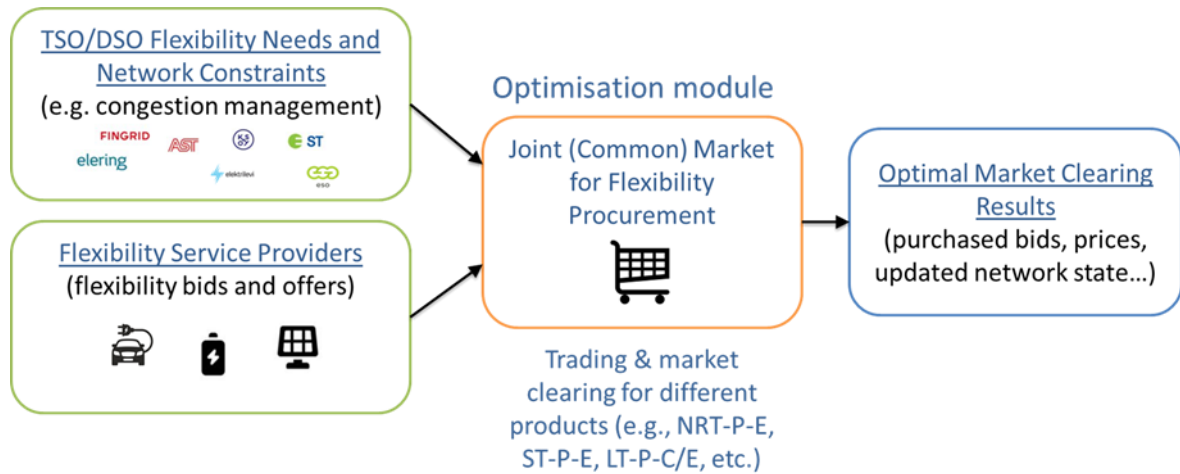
TSO/DSO Flexibility Needs and Network Constraints
(e.g. congestion management)
FINGRID AST ST
elering elektrilevi eso

Flexibility Service Providers
(flexibility bids and offers)

Optimisation module

Joint (Common) Market for Flexibility Procurement

Trading & market clearing for different products (e.g., NRT-P-E, ST-P-E, LT-P-C/E, etc.)

Optimal Market Clearing Results
(purchased bids, prices, updated network state…)